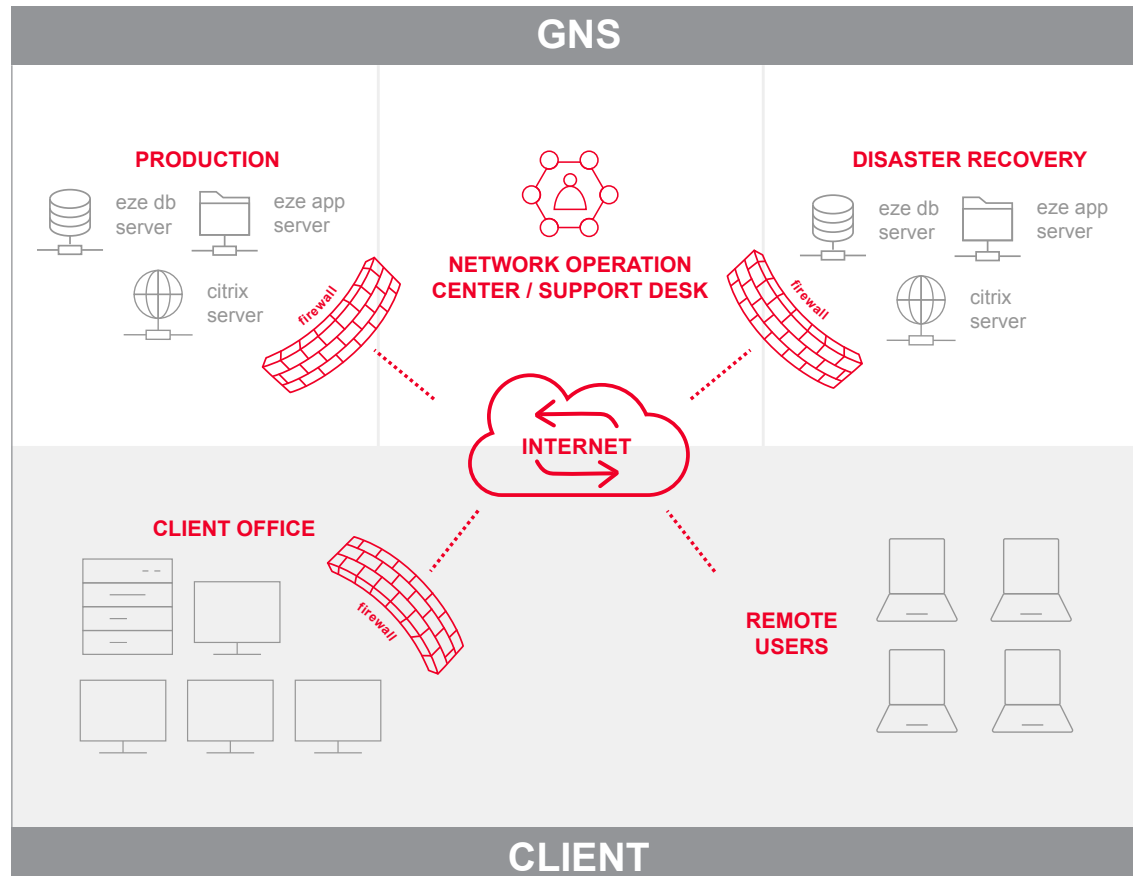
GNS

PRODUCTION

eze db server

eze app server

citrix server

firewall

NETWORK OPERATION CENTER / SUPPORT DESK

DISASTER RECOVERY

eze db server

eze app server

citrix server

firewall

INTERNET

CLIENT OFFICE

firewall

REMOTE USERS

CLIENT